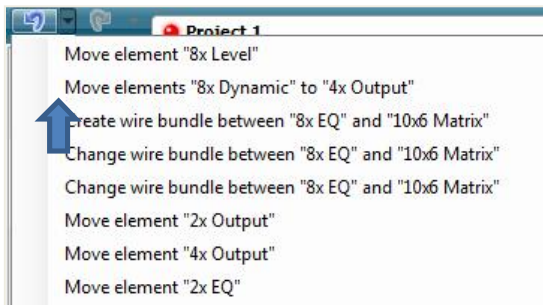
Project 1

Move element "8x Level"

Move elements "8x Dynamic" to "4x Output"

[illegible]reate wire bundle between "8x EQ" and "10x6 Matrix"

Change wire bundle between "8x EQ" and "10x6 Matrix"

Change wire bundle between "8x EQ" and "10x6 Matrix"

Move element "2x Output"

Move element "4x Output"

Move element "2x EQ"